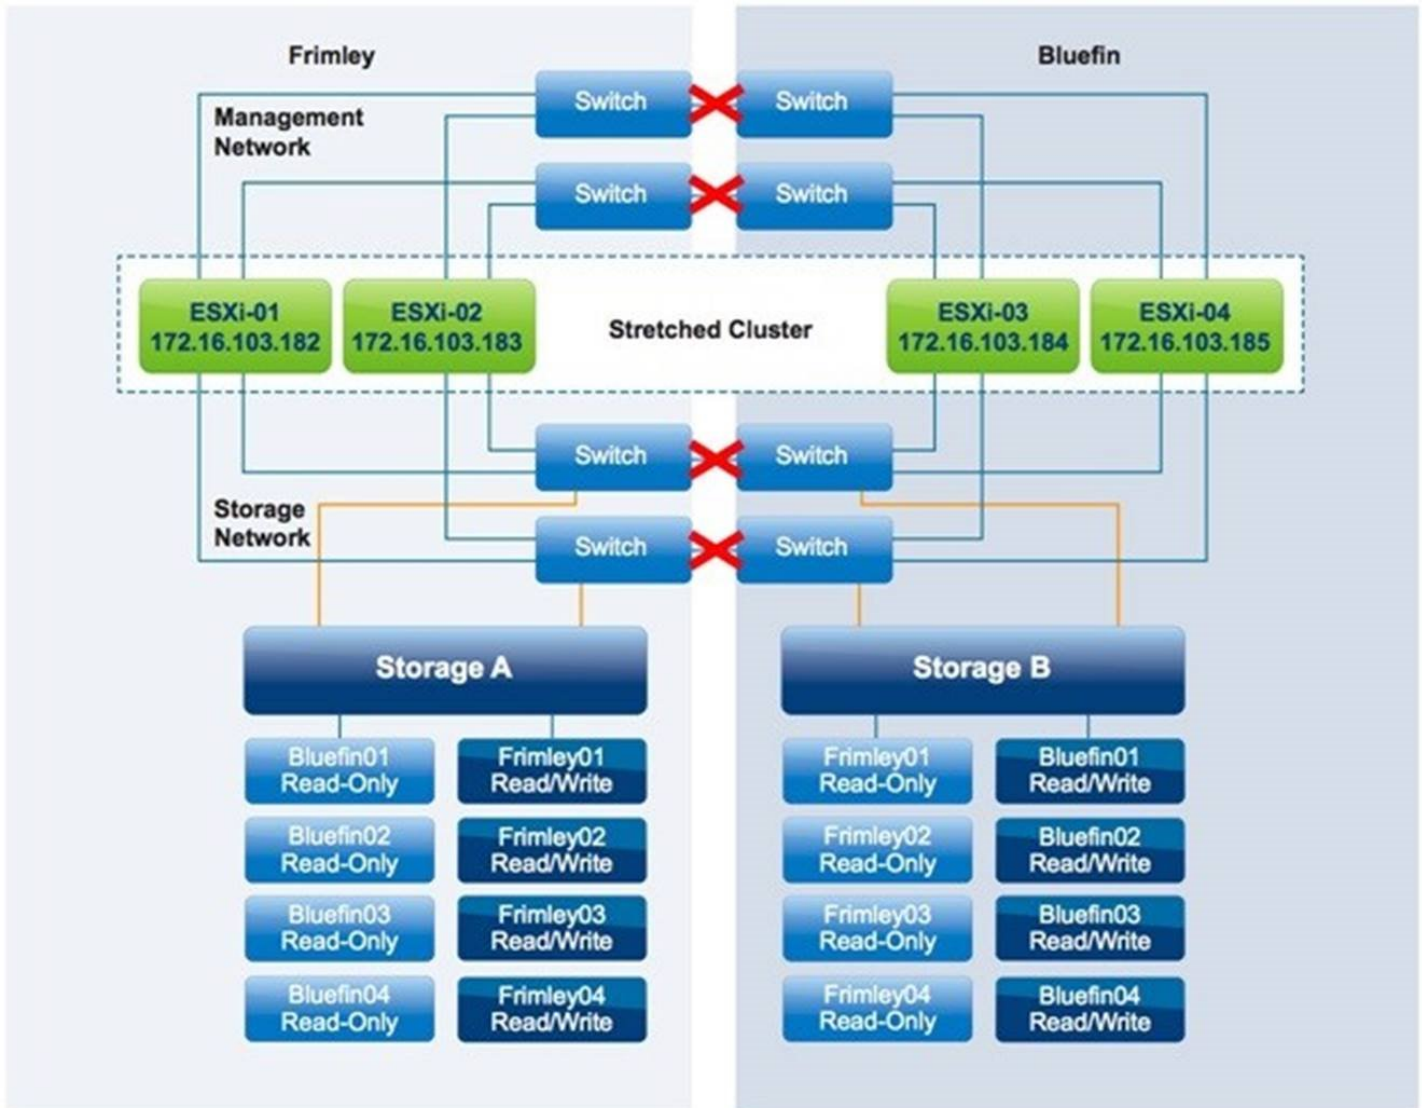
Frimley

Bluefin

Management Network

Switch

Switch

Switch

Switch

ESXi-01
172.16.103.182

ESXi-02
172.16.103.183

Stretched Cluster

ESXi-03
172.16.103.184

ESXi-04
172.16.103.185

Switch

Switch

Storage Network

Switch

Switch

Storage A

Bluefin01
Read-Only

Frimley01
Read/Write

Bluefin02
Read-Only

Frimley02
Read/Write

Bluefin03
Read-Only

Frimley03
Read/Write

Bluefin04
Read-Only

Frimley04
Read/Write

Storage B

Frimley01
Read-Only

Bluefin01
Read/Write

Frimley02
Read-Only

Bluefin02
Read/Write

Frimley03
Read-Only

Bluefin03
Read/Write

Frimley04
Read-Only

Bluefin04
Read/Write